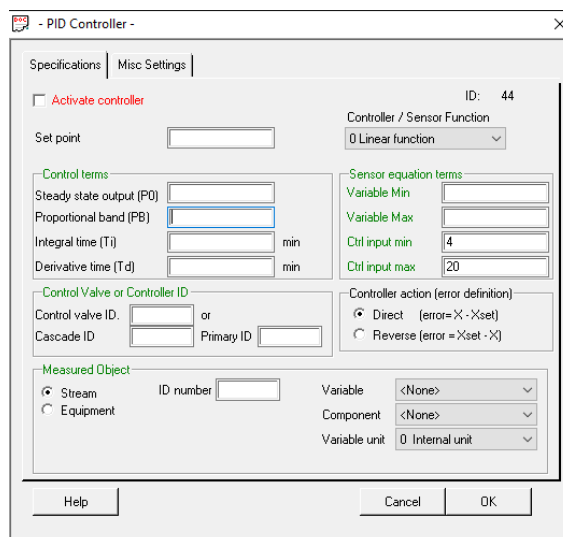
- PID Controller -
×

Specifications | Misc Settings

Activate controller
ID: 44

Controller / Sensor Function
0 Linear function

Set point

Control terms
Steady state output (P0)
Proportional band (PB)
Integral time (Ti) min
Derivative time (Td) min

Sensor equation terms
Variable Min
Variable Max
Ctrl input min 4
Ctrl input max 20

Control Valve or Controller ID
Control valve ID. or
Cascade ID Primary ID

Controller action (error definition)
Direct (error=X - Xset)
Reverse (error = Xset - X)

Measured Object
Stream
Equipment
ID number
Variable <None>
Component <None>
Variable unit 0 Internal unit

Help
Cancel
OK